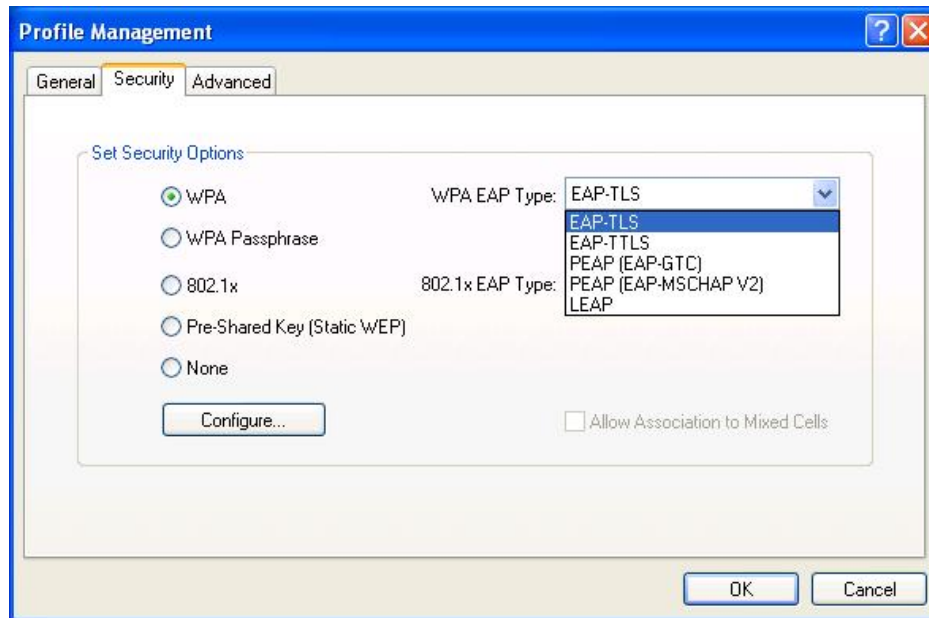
Profile Management

General Security Advanced

Set Security Options

WPA

WPA Passphrase

802.1x

Pre-Shared Key (Static WEP)

None

Configure...

WPA EAP Type: EAP-TLS

EAP-TLS
EAP-TTLS
PEAP (EAP-GTC)
PEAP (EAP-MSCHAP V2)
LEAP

802.1x EAP Type:

Allow Association to Mixed Cells

OK Cancel